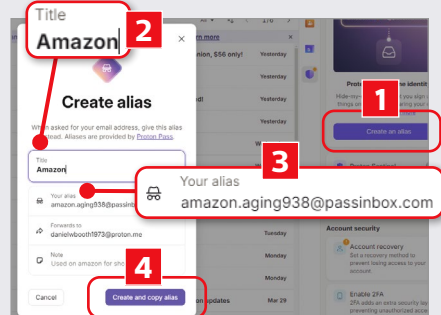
Title
Amazon
2
Create alias
When asked for your email address, give this alias instead. Aliases are provided by Proton Pass.
Title
Amazon
Your alias
amazon.aging938@passinb
Forwards to
danielwbooth1973@proton.me
Note
Used on amazon for sho
Cancel
Create and copy alias
4
3
Your alias
amazon.aging938@passinbox.com
1
Create an alias
Account security
Account recovery
Enable 2FA
Yesterday
Yesterday
Yesterday
Yesterday
Tuesday
Monday
Monday
Monday
Mar 29